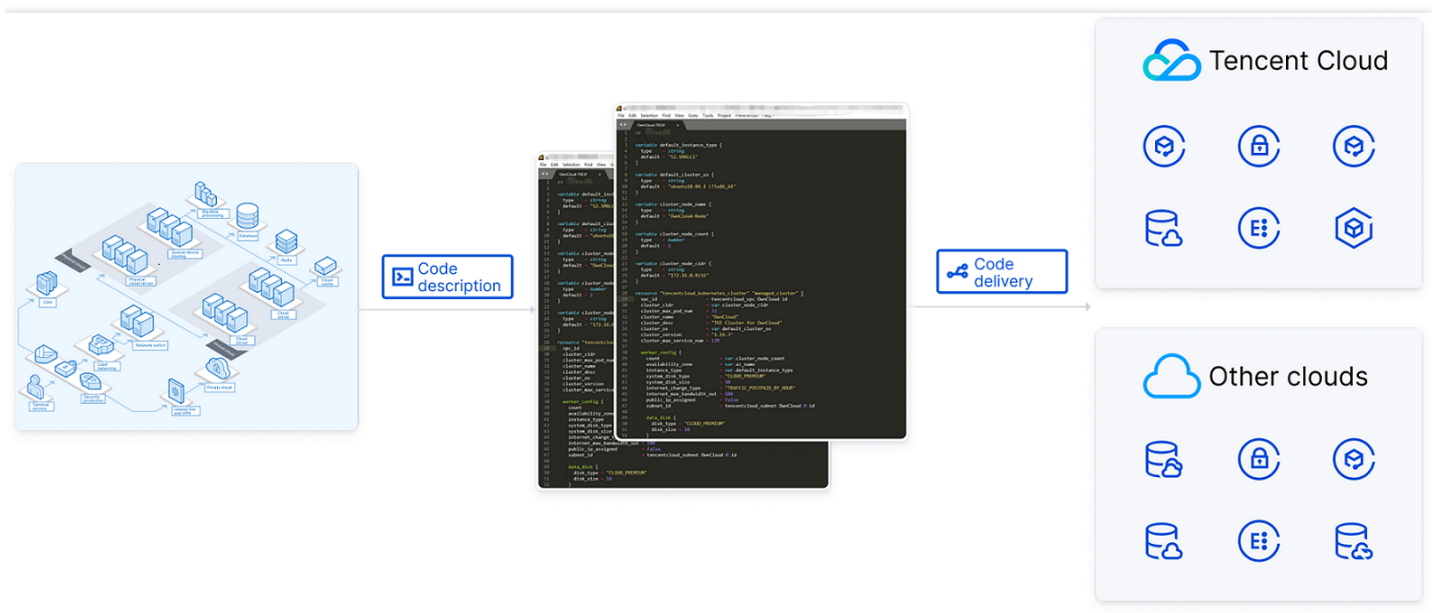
Code description

Code delivery

Tencent Cloud

Other clouds

variable default_instance_type {
  type    = string
  default = "S2.SMALL1"
}

variable default_cluster_os {
  type    = string
  default = "ubuntu18.04.1 LTSx86_64"
}

variable cluster_node_name {
  type    = string
  default = "OwnCloud-Node"
}

variable cluster_node_count {
  type    = number
  default = 2
}

variable cluster_node_cidr {
  type    = string
  default = "172.16.0.0/16"
}

resource "tencentcloud_kubernetes_cluster" "managed_cluster" {
  vpc_id                  = tencentcloud_vpc.OwnCloud.id
  cluster_cidr            = var.cluster_node_cidr
  cluster_max_pod_num     = 32
  cluster_name            = "OwnCloud"
  cluster_desc            = "TKE Cluster for OwnCloud"
  cluster_os              = var.default_cluster_os
  cluster_version         = "1.16.3"
  cluster_max_service_num = 128

  worker_config {
    count                      = var.cluster_node_count
    availability_zone          = var.az_name
    instance_type              = var.default_instance_type
    system_disk_type           = "CLOUD_PREMIUM"
    system_disk_size           = 50
    internet_charge_type       = "TRAFFIC_POSTPAID_BY_HOUR"
    internet_max_bandwidth_out = 100
    public_ip_assigned         = false
    subnet_id                  = tencentcloud_subnet.OwnCloud.0.id

    data_disk {
      disk_type = "CLOUD_PREMIUM"
      disk_size = 10
    }